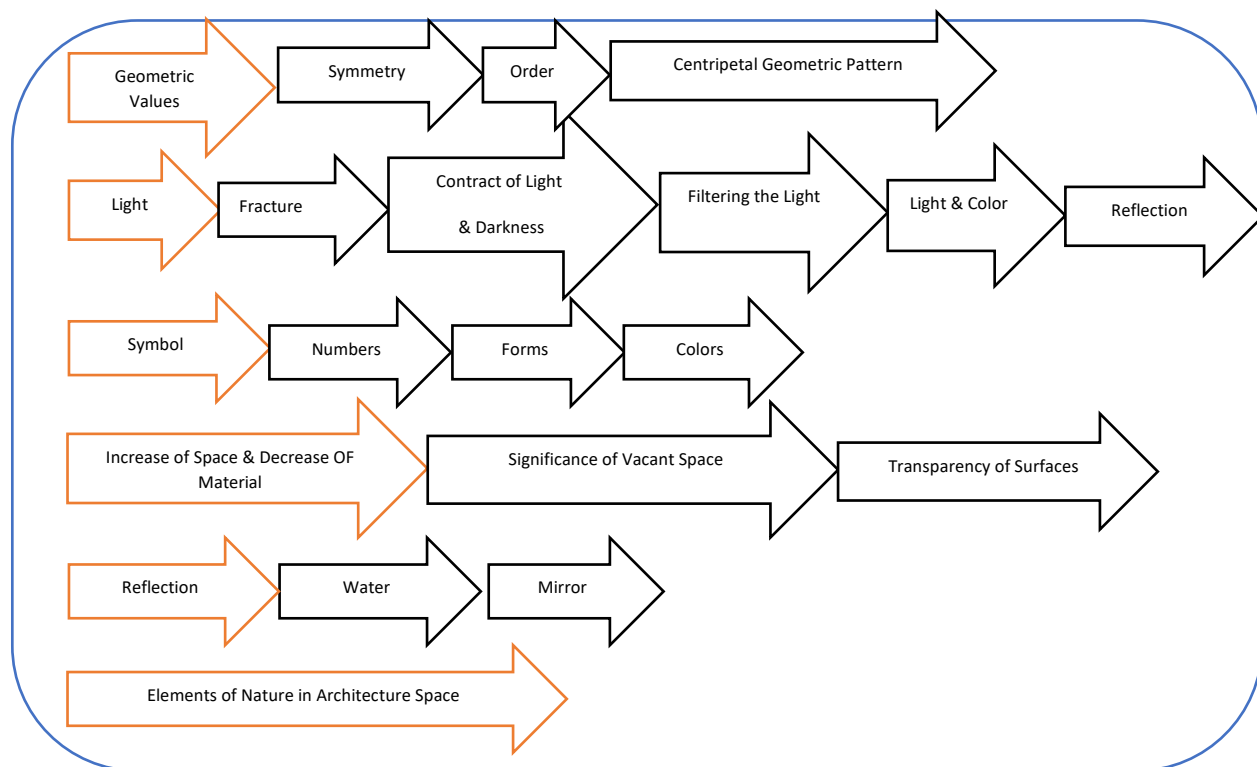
Geometric Values

Symmetry

Order

Centripetal Geometric Pattern

Light

Fracture

Contract of Light & Darkness

Filtering the Light

Light & Color

Reflection

Symbol

Numbers

Forms

Colors

Increase of Space & Decrease OF Material

Significance of Vacant Space

Transparency of Surfaces

Reflection

Water

Mirror

Elements of Nature in Architecture Space